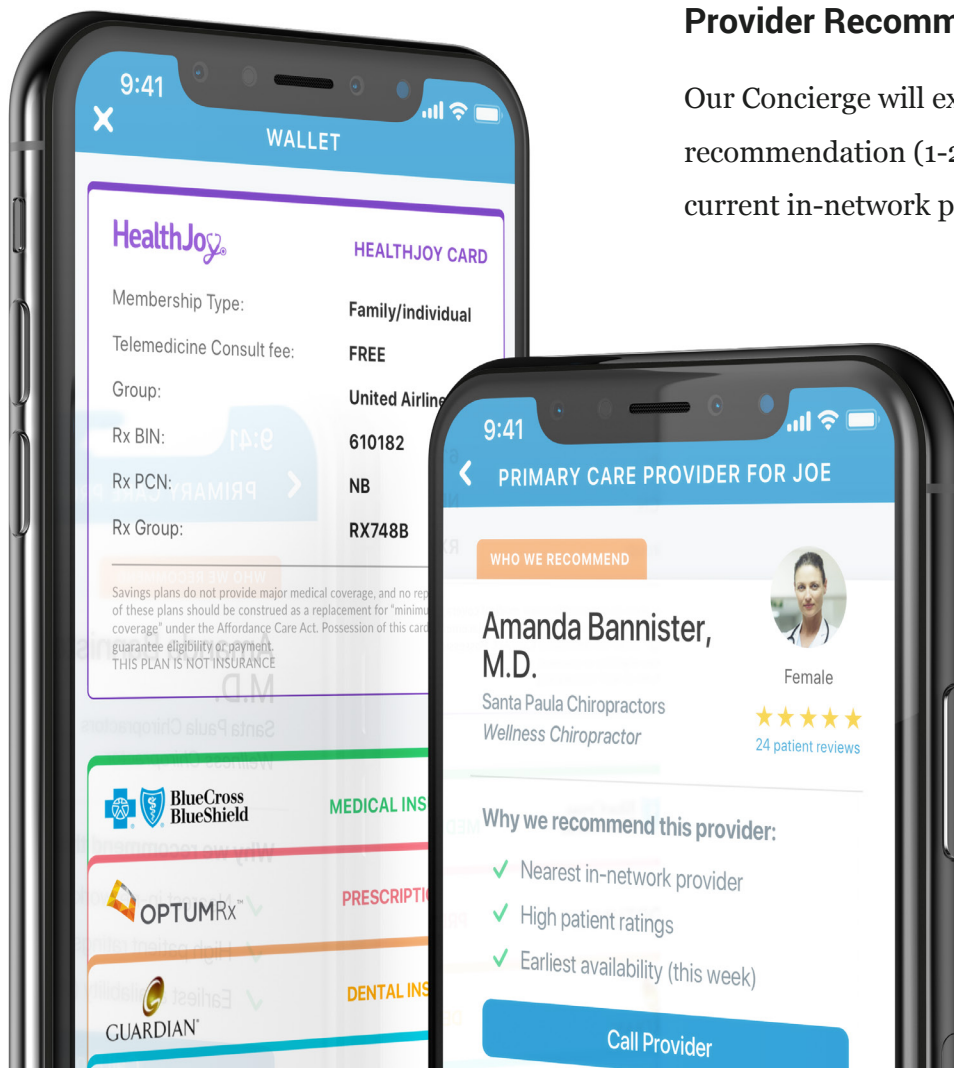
Provider Recomm

Our Concierge will ex recommendation (1-2 current in-network p

9:41

WALLET

HealthJoy

HEALTHJOY CARD

Membership Type: Family/individual

Telemedicine Consult fee: FREE

Group: United Airline

Rx BIN: 610182

Rx PCN: NB

Rx Group: RX748B

Savings plans do not provide major medical coverage, and no rep of these plans should be construed as a replacement for "minimu coverage" under the Affordance Care Act. Possession of this card guarantee eligibility or payment.
THIS PLAN IS NOT INSURANCE

BlueCross BlueShield

MEDICAL INS

OPTUMRx

PRESCRIPTI

GUARDIAN

DENTAL INS

9:41

PRIMARY CARE PROVIDER FOR JOE

WHO WE RECOMMEND

Amanda Bannister, M.D.

Santa Paula Chiropractors

Wellness Chiropractor

Female

★★★★★

24 patient reviews

Why we recommend this provider:

✓ Nearest in-network provider

✓ High patient ratings

✓ Earliest availability (this week)

Call Provider